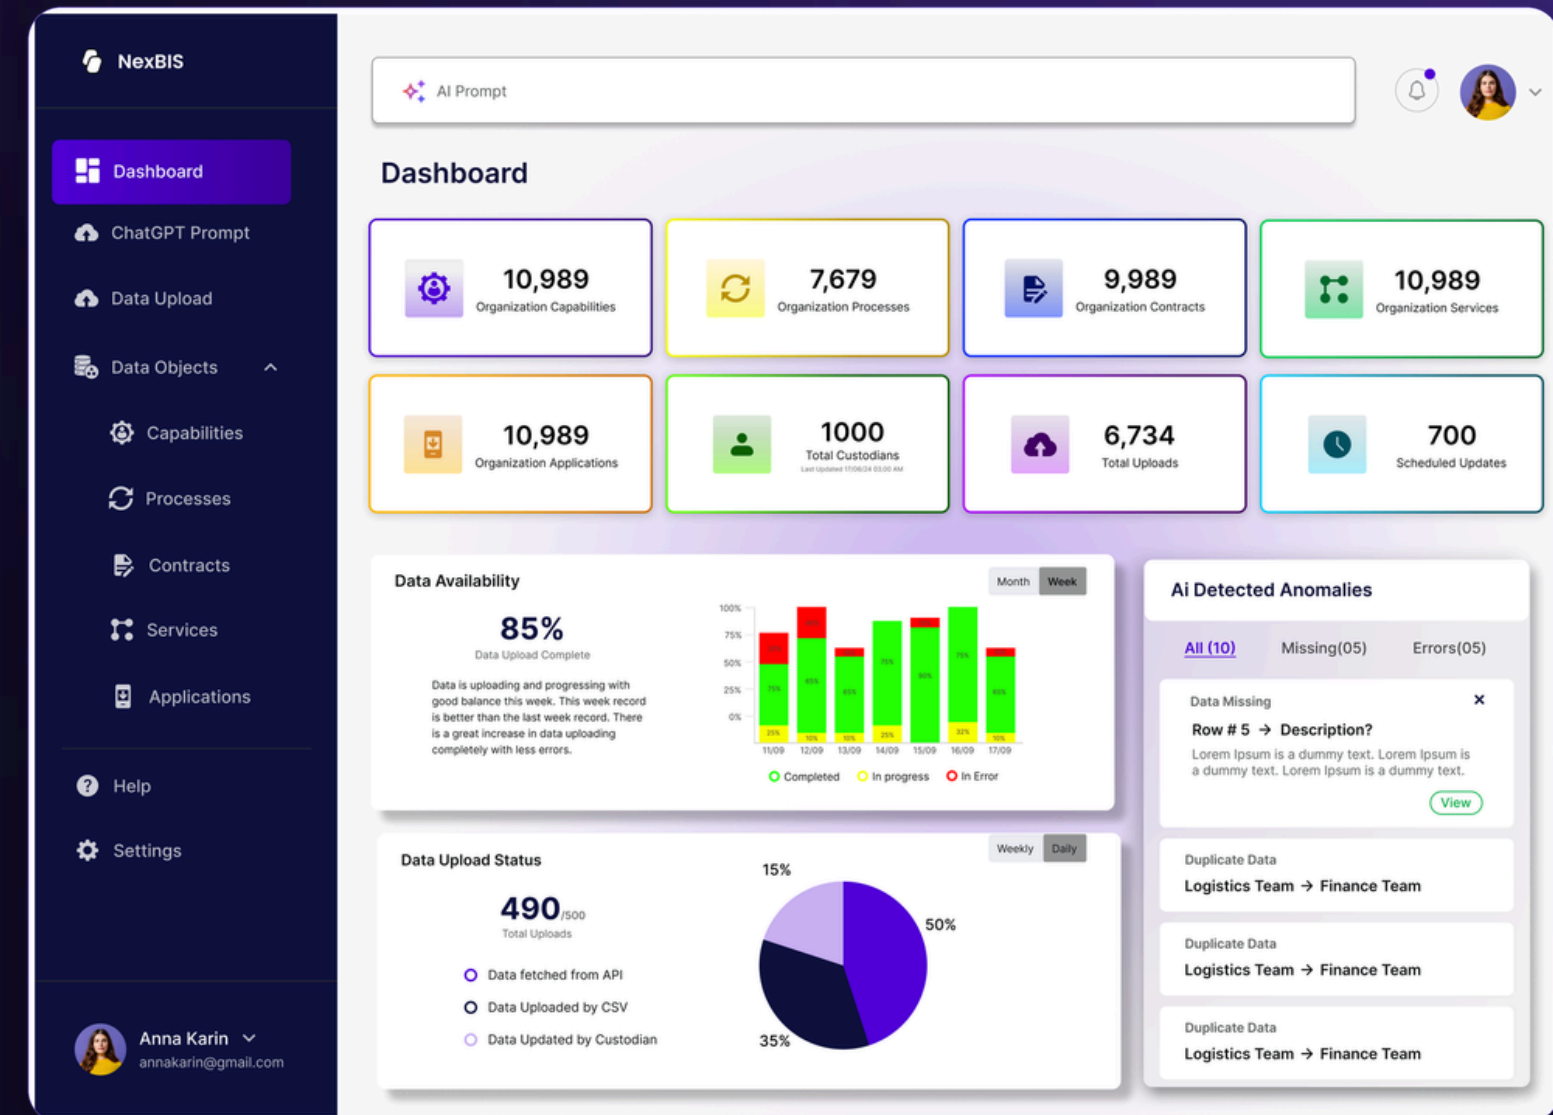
NexBIS

Dashboard
ChatGPT Prompt
Data Upload
Data Objects
Capabilities
Processes
Contracts
Services
Applications
Help
Settings

Anna Karin
annakarin@gmail.com

AI Prompt

Dashboard

10,989
Organization Capabilities

7,679
Organization Processes

9,989
Organization Contracts

10,989
Organization Services

10,989
Organization Applications

1000
Total Custodians
Last Updated 17/06/24 03:00 AM

6,734
Total Uploads

700
Scheduled Updates

Data Availability

Month Week

85%
Data Upload Complete

Data is uploading and progressing with good balance this week. This week record is better than the last week record. There is a great increase in data uploading completely with less errors.

100%
75%
50%
25%
0%

11/09 12/09 13/09 14/09 15/09 16/09 17/09

Completed In progress In Error

Data Upload Status

Weekly Daily

490/500
Total Uploads

Data fetched from API
Data Uploaded by CSV
Data Updated by Custodian

15%
50%
35%

Ai Detected Anomalies

All (10) Missing(05) Errors(05)

Data Missing
Row # 5 → Description?
Lorem Ipsum is a dummy text. Lorem Ipsum is a dummy text. Lorem Ipsum is a dummy text.
View

Duplicate Data
Logistics Team → Finance Team

Duplicate Data
Logistics Team → Finance Team

Duplicate Data
Logistics Team → Finance Team